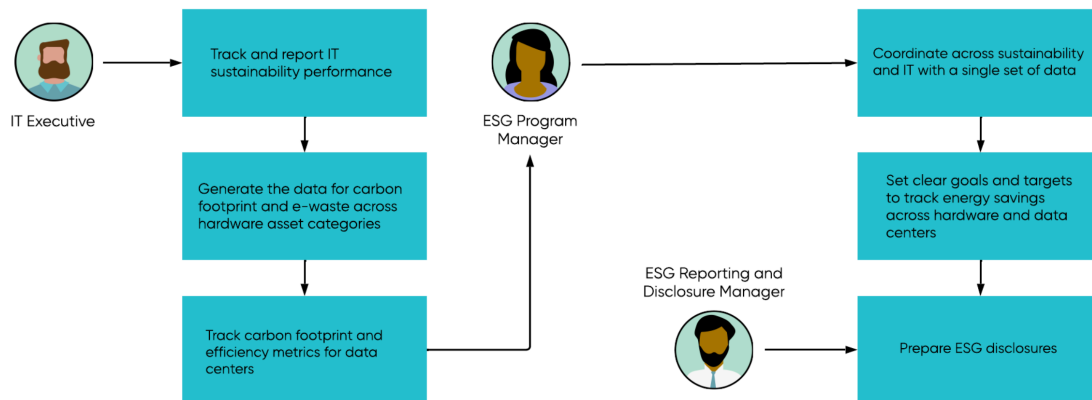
IT Executive

Track and report IT sustainability performance

Generate the data for carbon footprint and e-waste across hardware asset categories

Track carbon footprint and efficiency metrics for data centers

ESG Program Manager

Coordinate across sustainability and IT with a single set of data

Set clear goals and targets to track energy savings across hardware and data centers

ESG Reporting and Disclosure Manager

Prepare ESG disclosures